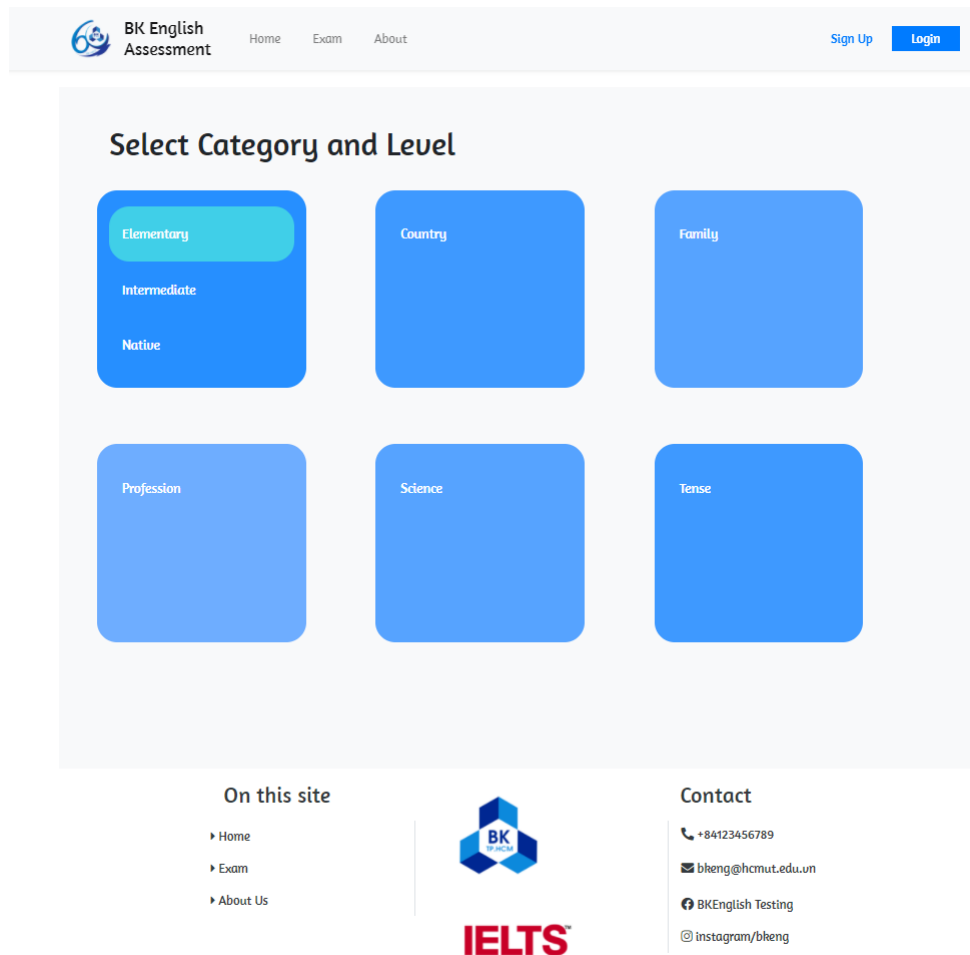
BK English Assessment

Home Exam About

Sign Up Login

Select Category and Level

Elementary
Intermediate
Native

Country

Family

Profession

Science

Tense

On this site

Home
Exam
About Us

BK TP.HCM

IELTS

Contact

+84123456789
bkeng@hcmut.edu.vn
BKEnglish Testing
instagram/bkeng